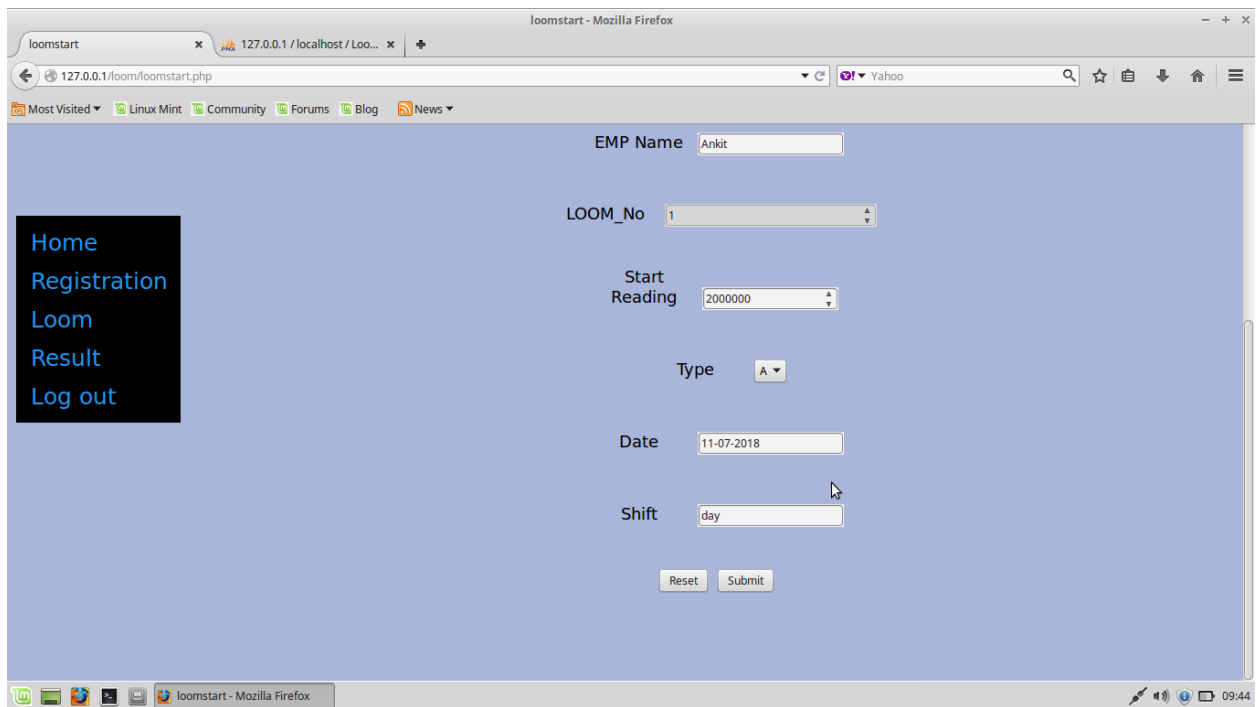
loomstart - Mozilla Firefox

loomstart
127.0.0.1 / localhost / Loo...

127.0.0.1/loom/loomstart.php

Yahoo

Most Visited
Linux Mint
Community
Forums
Blog
News

Home
Registration
Loom
Result
Log out

EMP Name Ankit

LOOM_No 1

Start Reading 2000000

Type A

Date 11-07-2018

Shift day

Reset Submit

loomstart - Mozilla Firefox

09:44